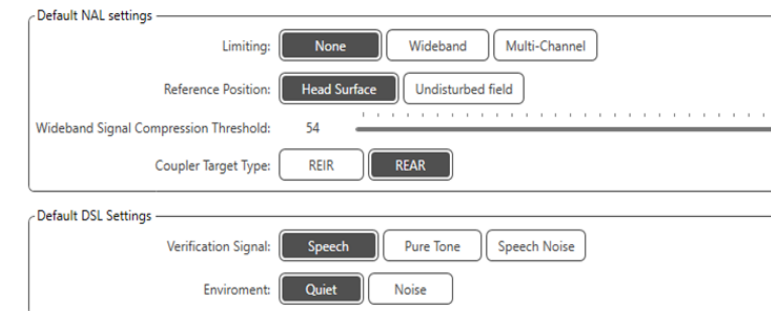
Default NAL settings

Limiting: None Wideband Multi-Channel

Reference Position: Head Surface Undisturbed field

Wideband Signal Compression Threshold: 54

Coupler Target Type: REIR REAR

Default DSL Settings

Verification Signal: Speech Pure Tone Speech Noise

Enviroment: Quiet Noise